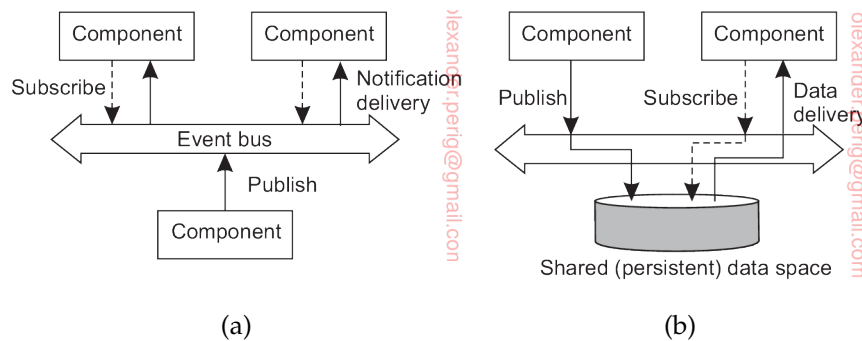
Component

Component

Subscribe

Notification delivery

Event bus

Publish

Component

(a)

olexander.perig@gmail.com

Component

Component

Publish

Subscribe

Data delivery

Shared (persistent) data space

(b)

olexander.perig@gmail.com